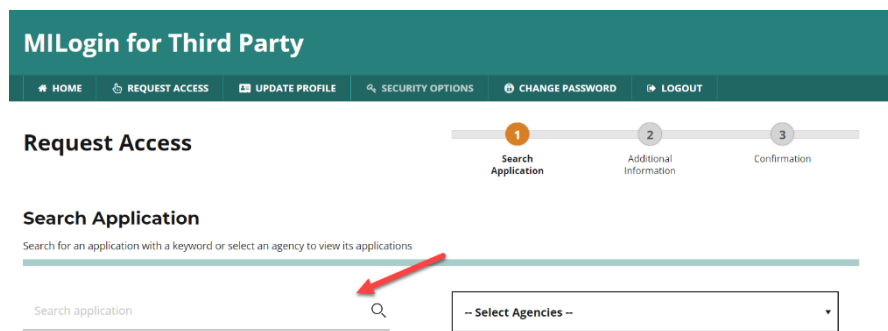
MILogin for Third Party

HOME REQUEST ACCESS UPDATE PROFILE SECURITY OPTIONS CHANGE PASSWORD LOGOUT

Request Access

1 Search Application
2 Additional Information
3 Confirmation

Search Application

Search for an application with a keyword or select an agency to view its applications

Search application

-- Select Agencies --